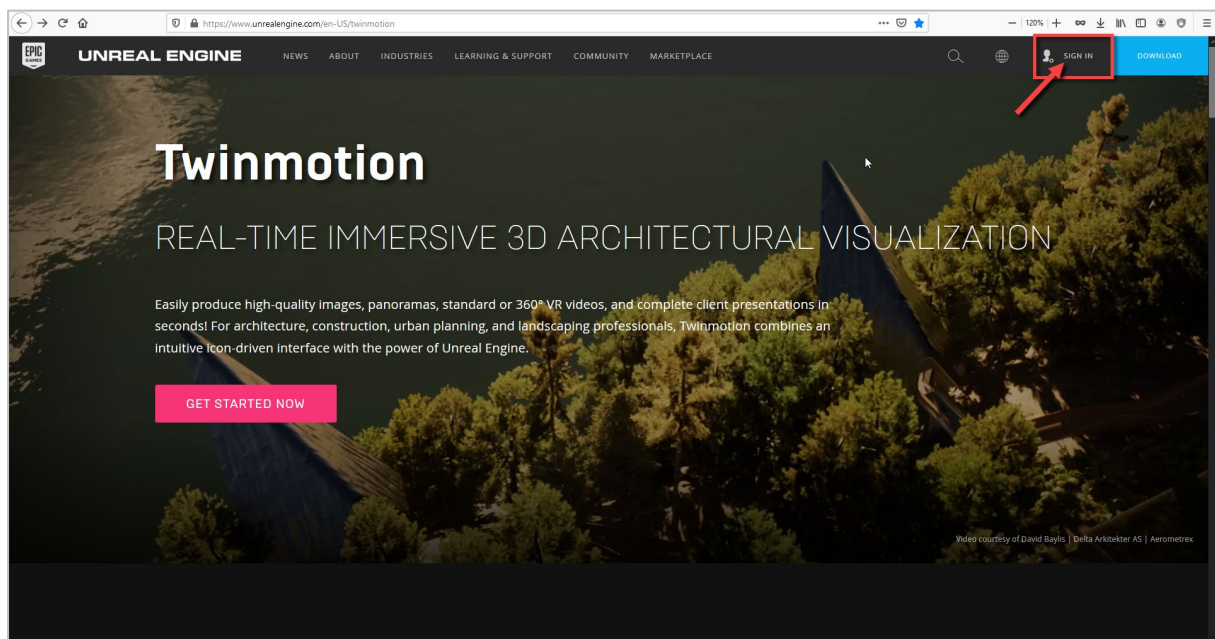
https://www.unrealengine.com/en-US/twinmotion

120%

EPIC GAMES

UNREAL ENGINE

NEWS ABOUT INDUSTRIES LEARNING & SUPPORT COMMUNITY MARKETPLACE

SIGN IN

DOWNLOAD

Twinmotion

REAL-TIME IMMERSIVE 3D ARCHITECTURAL VISUALIZATION

Easily produce high-quality images, panoramas, standard or 360° VR videos, and complete client presentations in seconds! For architecture, construction, urban planning, and landscaping professionals, Twinmotion combines an intuitive icon-driven interface with the power of Unreal Engine.

GET STARTED NOW

Video courtesy of David Baylis | Delta Arkitekter AS | Aerometrex